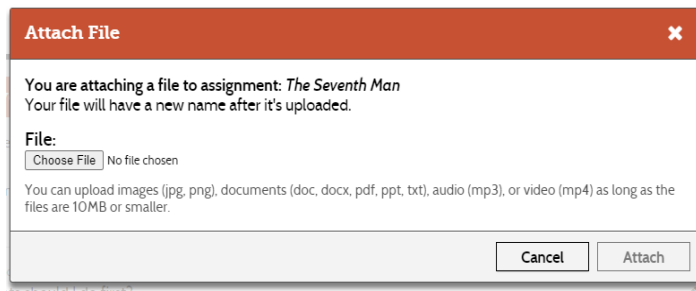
Attach File

×

You are attaching a file to assignment: The Seventh Man
Your file will have a new name after it's uploaded.

File:
Choose File No file chosen

You can upload images (jpg, png), documents (doc, docx, pdf, ppt, txt), audio (mp3), or video (mp4) as long as the files are 10MB or smaller.

Cancel Attach